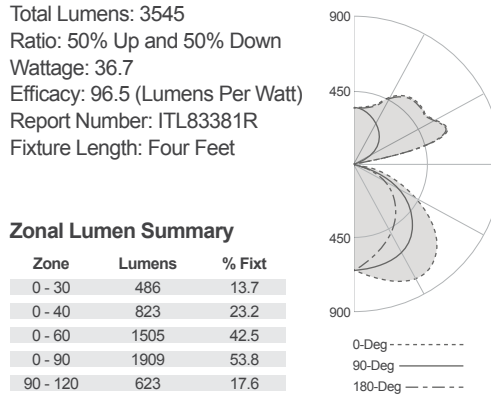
Total Lumens: 3545
Ratio: 50% Up and 50% Down
Wattage: 36.7
Efficacy: 96.5 (Lumens Per Watt)
Report Number: ITL83381R
Fixture Length: Four Feet

Zonal Lumen Summary

| Zone | Lumens | % Fixt |
|---|---|---|
| 0 - 30 | 486 | 13.7 |
| 0 - 40 | 823 | 23.2 |
| 0 - 60 | 1505 | 42.5 |
| 0 - 90 | 1909 | 53.8 |
| 90 - 120 | 623 | 17.6 |

900
450
450
900

0-Deg
90-Deg
180-Deg